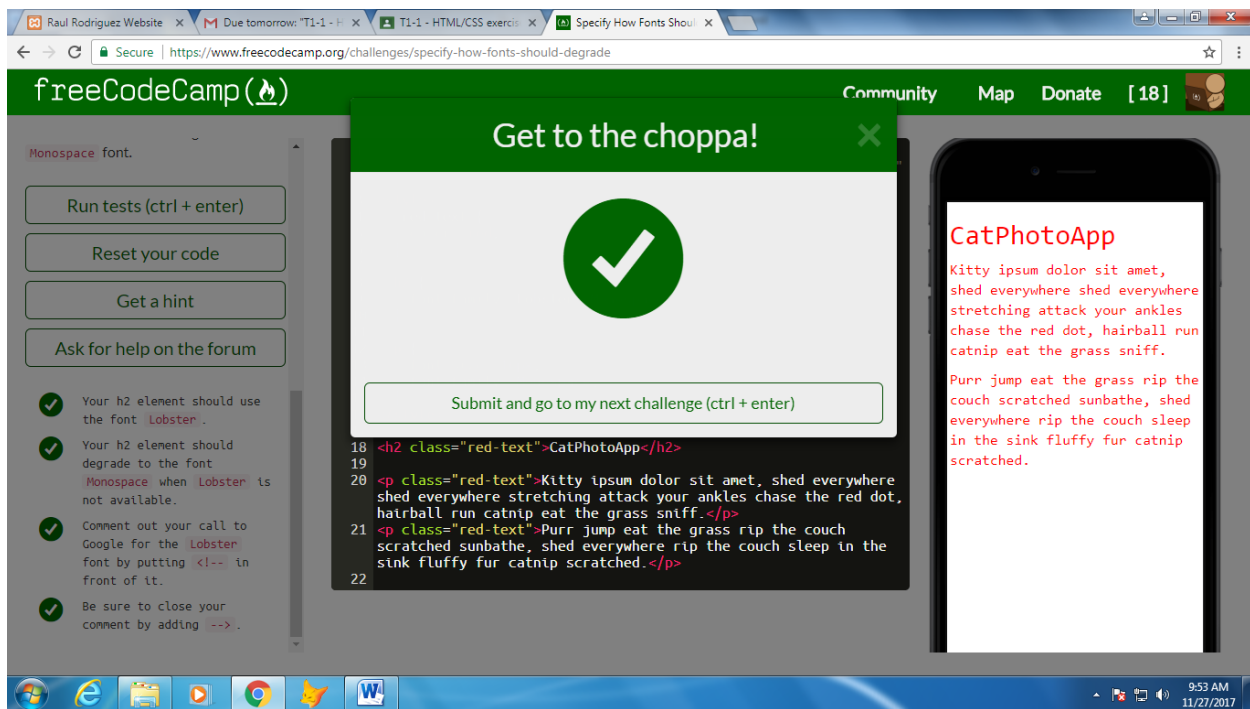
Raul Rodriguez Website ×
Due tomorrow: "T1-1 - H ×
T1-1 - HTML/CSS exercis ×
Specify How Fonts Shoul ×

Secure | https://www.freecodecamp.org/challenges/specify-how-fonts-should-degrade

freeCodeCamp

Community Map Donate [18]

Monospace font.

Run tests (ctrl + enter)

Reset your code

Get a hint

Ask for help on the forum

Your h2 element should use the font Lobster.

Your h2 element should degrade to the font Monospace when Lobster is not available.

Comment out your call to Google for the Lobster font by putting <!-- in front of it.

Be sure to close your comment by adding -->.

Get to the choppa!

Submit and go to my next challenge (ctrl + enter)

18 <h2 class="red-text">CatPhotoApp</h2>
19
20 <p class="red-text">Kitty ipsum dolor sit amet, shed everywhere shed everywhere stretching attack your ankles chase the red dot, hairball run catnip eat the grass sniff.</p>
21 <p class="red-text">Purr jump eat the grass rip the couch scratched sunbathe, shed everywhere rip the couch sleep in the sink fluffy fur catnip scratched.</p>
22

CatPhotoApp

Kitty ipsum dolor sit amet, shed everywhere shed everywhere stretching attack your ankles chase the red dot, hairball run catnip eat the grass sniff.

Purr jump eat the grass rip the couch scratched sunbathe, shed everywhere rip the couch sleep in the sink fluffy fur catnip scratched.

9:53 AM
11/27/2017